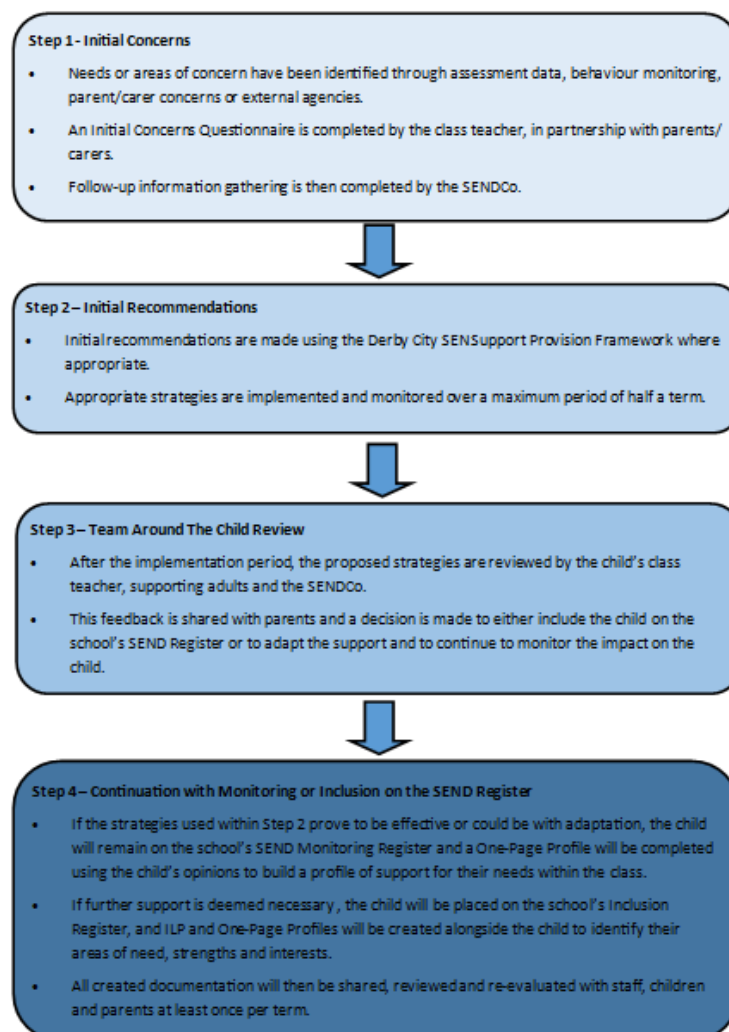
Step 1 - Initial Concerns

- Needs or areas of concern have been identified through assessment data, behaviour monitoring, parent/carer concerns or external agencies.
- An Initial Concerns Questionnaire is completed by the class teacher, in partnership with parents/ carers.
- Follow-up information gathering is then completed by the SENDCo.

Step 2 – Initial Recommendations

- Initial recommendations are made using the Derby City SEN Support Provision Framework where appropriate.
- Appropriate strategies are implemented and monitored over a maximum period of half a term.

Step 3 – Team Around The Child Review

- After the implementation period, the proposed strategies are reviewed by the child's class teacher, supporting adults and the SENDCo.
- This feedback is shared with parents and a decision is made to either include the child on the school's SEND Register or to adapt the support and to continue to monitor the impact on the child.

Step 4 – Continuation with Monitoring or Inclusion on the SEND Register

- If the strategies used within Step 2 prove to be effective or could be with adaptation, the child will remain on the school's SEND Monitoring Register and a One-Page Profile will be completed using the child's opinions to build a profile of support for their needs within the class.
- If further support is deemed necessary , the child will be placed on the school's Inclusion Register, and ILP and One-Page Profiles will be created alongside the child to identify their areas of need, strengths and interests.
- All created documentation will then be shared, reviewed and re-evaluated with staff, children and parents at least once per term.